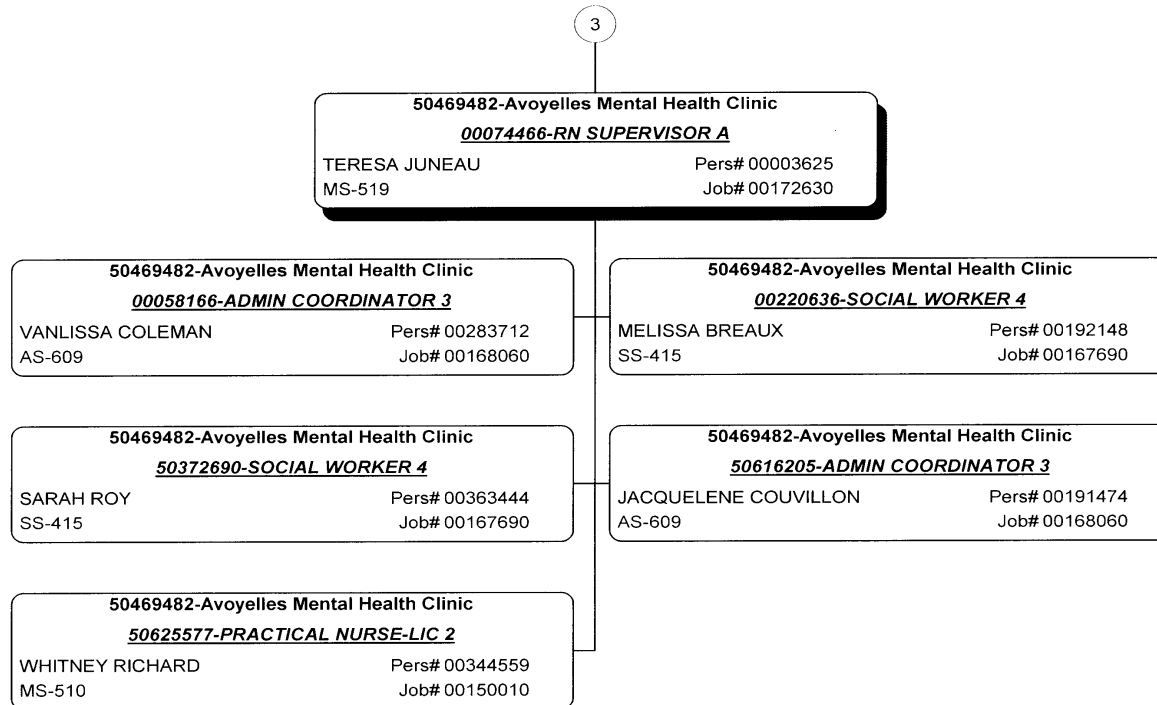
3

50469482-Avoyelles Mental Health Clinic
00074466-RN SUPERVISOR A
TERESA JUNEAU Pers# 00003625
MS-519 Job# 00172630

50469482-Avoyelles Mental Health Clinic
00058166-ADMIN COORDINATOR 3
VANLISSA COLEMAN Pers# 00283712
AS-609 Job# 00168060

50469482-Avoyelles Mental Health Clinic
00220636-SOCIAL WORKER 4
MELISSA BREAUX Pers# 00192148
SS-415 Job# 00167690

50469482-Avoyelles Mental Health Clinic
50372690-SOCIAL WORKER 4
SARAH ROY Pers# 00363444
SS-415 Job# 00167690

50469482-Avoyelles Mental Health Clinic
50616205-ADMIN COORDINATOR 3
JACQUELENE COUVILLON Pers# 00191474
AS-609 Job# 00168060

50469482-Avoyelles Mental Health Clinic
50625577-PRACTICAL NURSE-LIC 2
WHITNEY RICHARD Pers# 00344559
MS-510 Job# 00150010